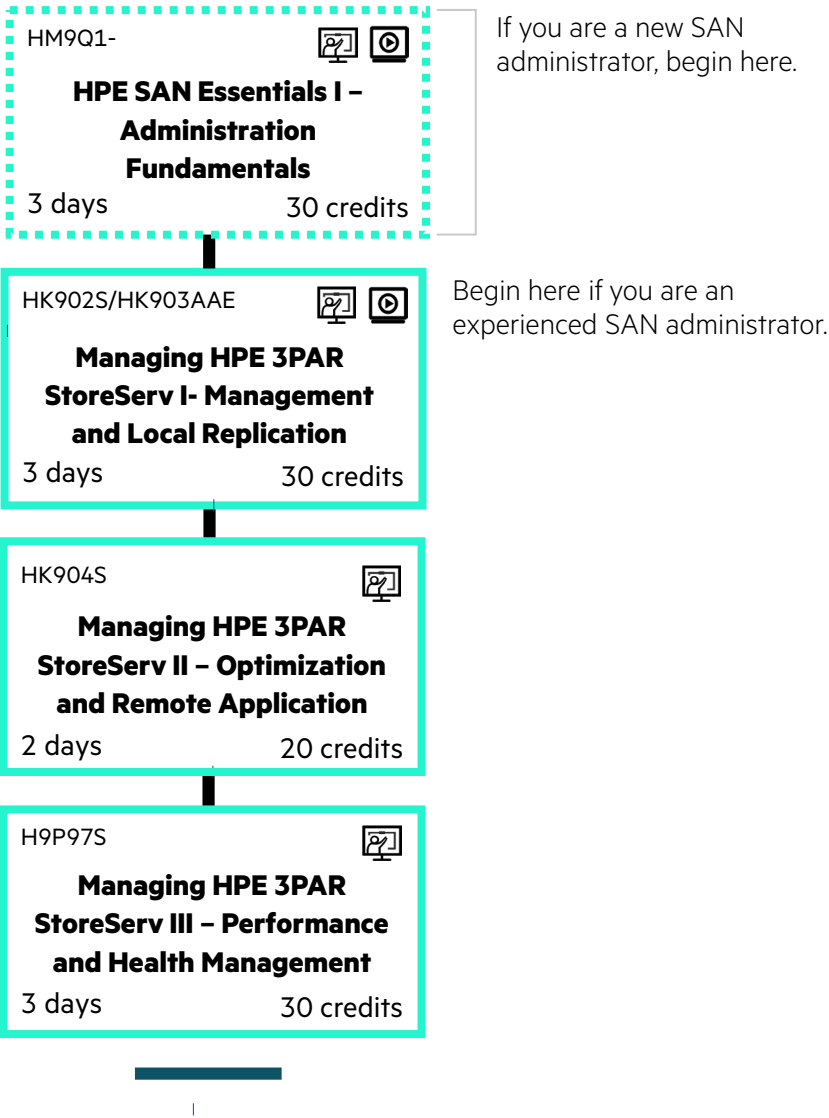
HM9Q1-

HPE SAN Essentials I – Administration Fundamentals

3 days 30 credits

If you are a new SAN administrator, begin here.

HK902S/HK903AAE

Managing HPE 3PAR StoreServ I- Management and Local Replication

3 days 30 credits

Begin here if you are an experienced SAN administrator.

HK904S

Managing HPE 3PAR StoreServ II – Optimization and Remote Application

2 days 20 credits

H9P97S

Managing HPE 3PAR StoreServ III – Performance and Health Management

3 days 30 credits